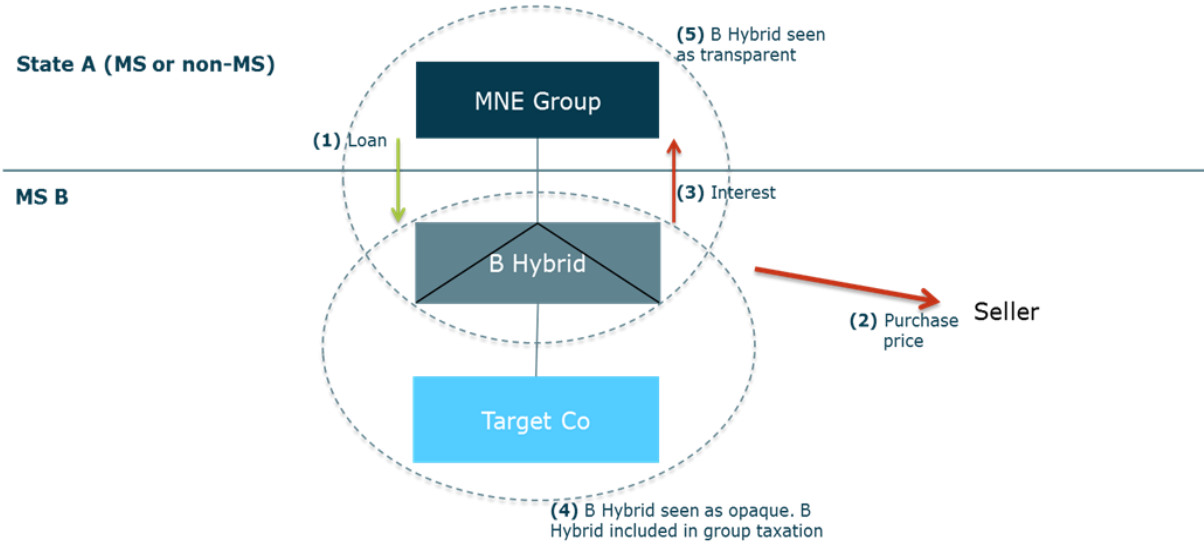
State A (MS or non-MS)

(5) B Hybrid seen as transparent

MNE Group

(1) Loan

MS B

(3) Interest

B Hybrid

(2) Purchase price

Seller

Target Co

(4) B Hybrid seen as opaque. B Hybrid included in group taxation